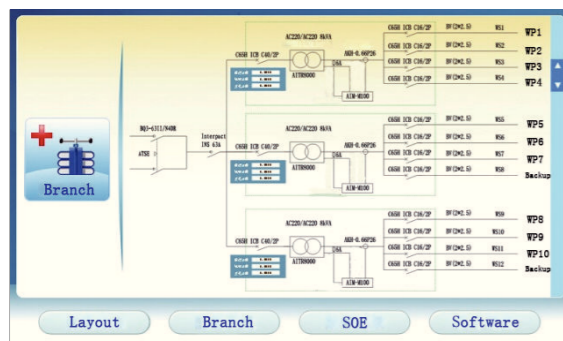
Branch

NQ3-63II/N40R
ATSE

Interact
INS 63A

C65H 1C8 C40/2P
AC220/AC220 8kVA
AITR8000
AGH-0.66P26
25A
AIM-M100

C65H 1C8 C16/2P BV(2×2.5) WS1 WP1
C65H 1C8 C16/2P BV(2×2.5) WS2 WP2
C65H 1C8 C16/2P BV(2×2.5) WS3 WP3
C65H 1C8 C16/2P BV(2×2.5) WS4 WP4

C65H 1C8 C40/2P
AC220/AC220 8kVA
AITR8000
AGH-0.66P26
25A
AIM-M100

C65H 1C8 C16/2P BV(2×2.5) WS5 WP5
C65H 1C8 C16/2P BV(2×2.5) WS6 WP6
C65H 1C8 C16/2P BV(2×2.5) WS7 WP7
C65H 1C8 C16/2P BV(2×2.5) WS8 Backup

C65H 1C8 C40/2P
AC220/AC220 8kVA
AITR8000
AGH-0.66P26
25A
AIM-M100

C65H 1C8 C16/2P BV(2×2.5) WS9 WP8
C65H 1C8 C16/2P BV(2×2.5) WS10 WP9
C65H 1C8 C16/2P BV(2×2.5) WS11 WP10
C65H 1C8 C16/2P BV(2×2.5) WS12 Backup

Layout Branch SOE Software